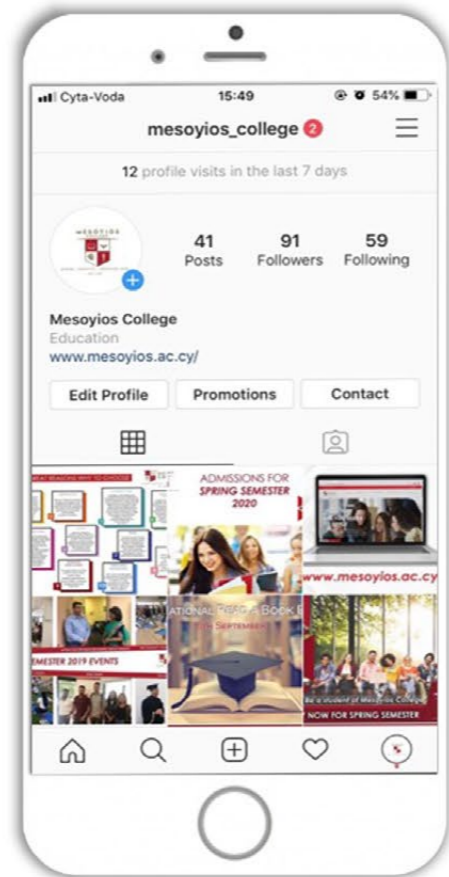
Cyta-Voda 15:49 54%

mesoyios_college 2

12 profile visits in the last 7 days

MESOYIOS

41 Posts
91 Followers
59 Following

Mesoyios College
Education
www.mesoyios.ac.cy/

Edit Profile
Promotions
Contact

ADMISSIONS FOR SPRING SEMESTER 2020

www.mesoyios.ac.cy

SEMESTER 2019 EVENTS

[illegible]ATIONAL READ A BOOK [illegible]

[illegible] SEPTEMBER

NOW FOR SPRING SEMESTER